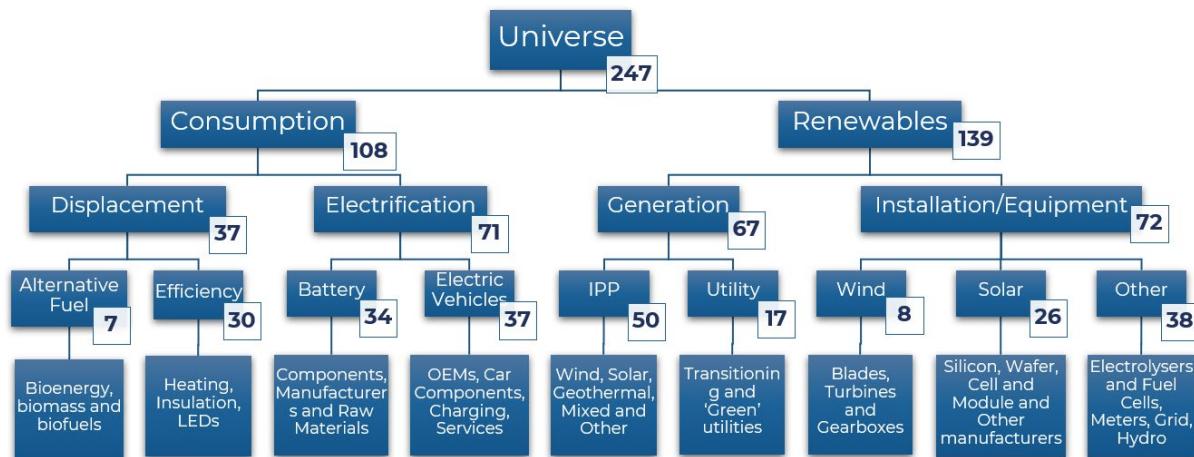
Universe 247

Consumption 108

Renewables 139

Displacement 37

Electrification 71

Generation 67

Installation/Equipment 72

Alternative Fuel 7

Efficiency 30

Battery 34

Electric Vehicles 37

IPP 50

Utility 17

Wind 8

Solar 26

Other 38

Bioenergy, biomass and biofuels

Heating, Insulation, LEDs

Components, Manufacturers and Raw Materials

OEMs, Car Components, Charging, Services

Wind, Solar, Geothermal, Mixed and Other

Transitioning and 'Green' utilities

Blades, Turbines and Gearboxes

Silicon, Wafer, Cell and Module and Other manufacturers

Electrolysers and Fuel Cells, Meters, Grid, Hydro